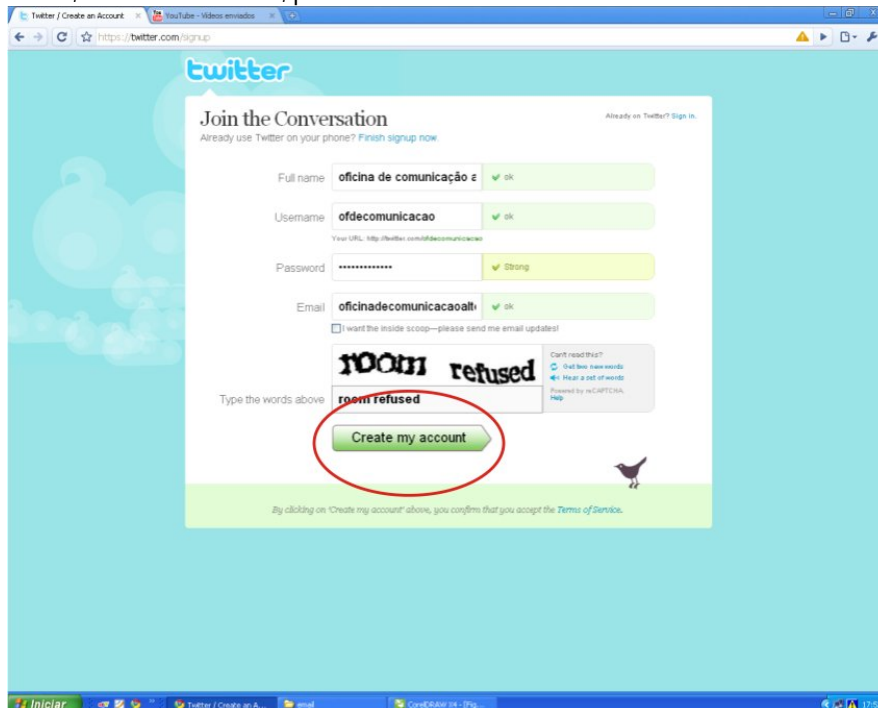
Twitter / Create an Account ×
YouTube - Vídeos enviados ×

https://twitter.com/signup

twitter

Join the Conversation
Already use Twitter on your phone? Finish signup now.

Already on Twitter? Sign in.

Full name oficina de comunicação a ✔ ok

Username ofdecomunicacao ✔ ok

Your URL: http://twitter.com/ofdecomunicacao

Password •••••••••••••• ✔ Strong

Email oficinadecomunicacaoalt ✔ ok

I want the inside scoop—please send me email updates!

room refused

Can't read this?
Get two new words
Hear a set of words
Powered by reCAPTCHA.
Help

Type the words above room refused

Create my account

By clicking on 'Create my account' above, you confirm that you accept the Terms of Service.

Iniciar
Twitter / Create an A...
email
CorelDRAW X4 - [Fig...
17:5